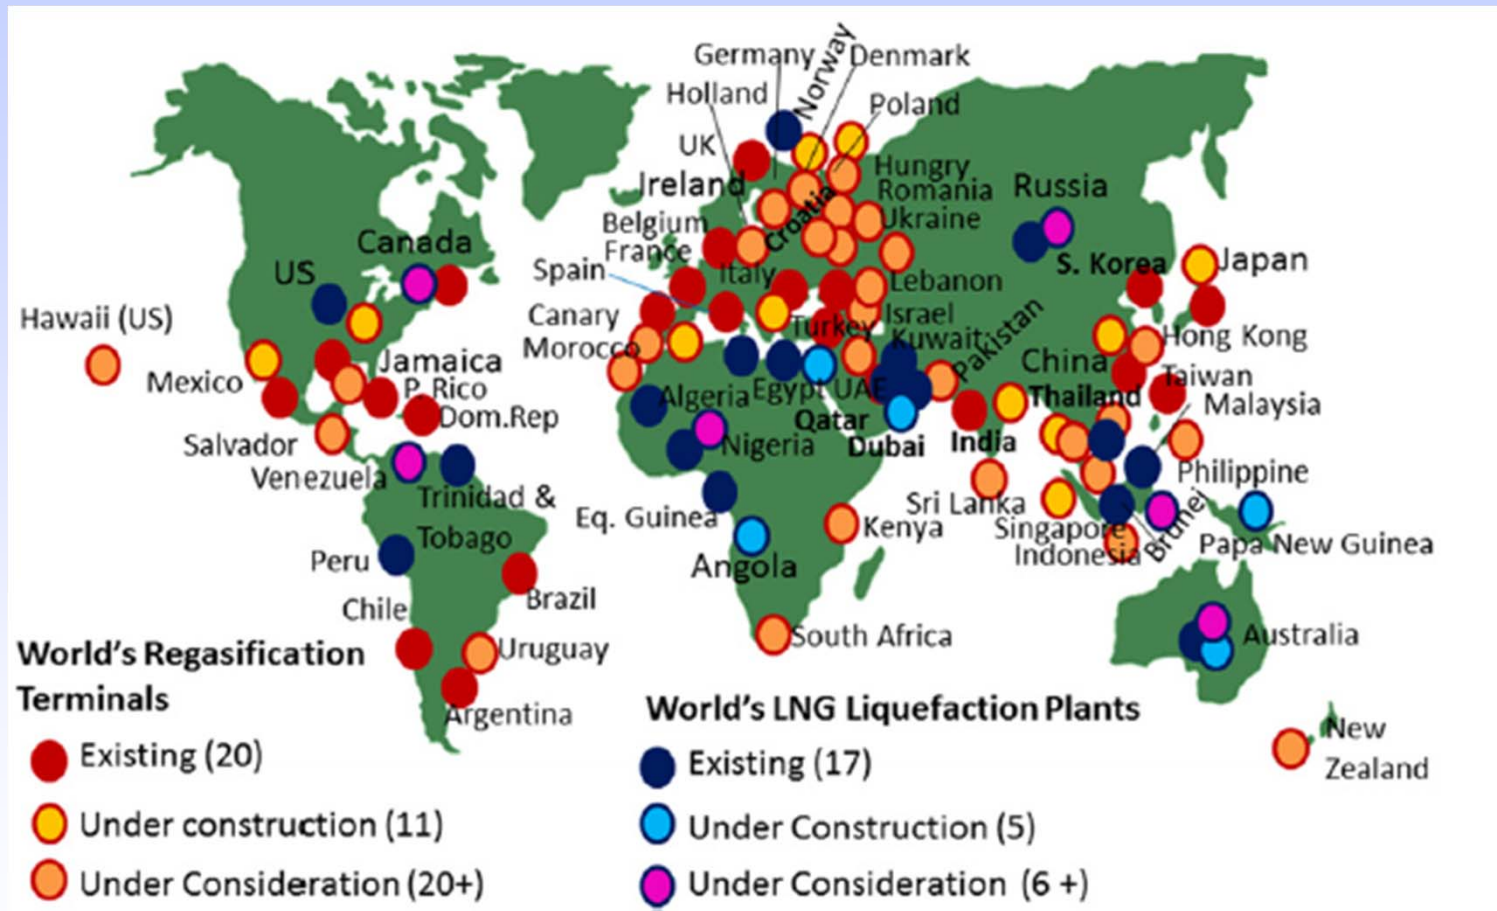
Germany Norway Denmark
Holland
Poland
UK
Hungry
Ireland
Romania
Russia
Croatia
Belgium
Ukraine
France
Canada
Spain
Italy
S. Korea
Japan
US
Lebanon
Canary
Israel
Turkey
Hong Kong
Hawaii (US)
Morocco
Kuwait
Pakistan
Jamaica
China
Mexico
P. Rico
UAE
Taiwan
Egypt
Algeria
Thailand
Dom.Rep
Malaysia
Qatar
Salvador
Nigeria
Dubai
India
Venezuela
Philippine
Trinidad &
Sri Lanka
Eq. Guinea
Kenya
Tobago
Singapore
Brunei
Papa New Guinea
Indonesia
Peru
Angola
Brazil
Chile
South Africa
Australia
World's Regasification Terminals
Uruguay
Argentina
World's LNG Liquefaction Plants
New Zealand
Existing (20)
Existing (17)
Under construction (11)
Under Construction (5)
Under Consideration (20+)
Under Consideration (6 +)